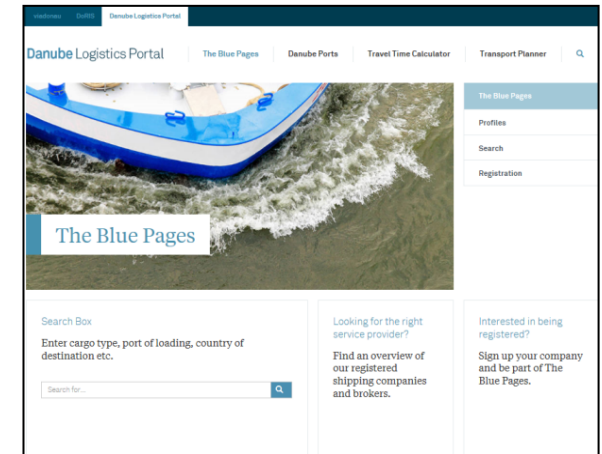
viadonau DoRIS Danube Logistics Portal

Danube Logistics Portal | The Blue Pages | Danube Ports | Travel Time Calculator | Transport Planner

The Blue Pages
Profiles
Search
Registration

The Blue Pages

Search Box

Enter cargo type, port of loading, country of destination etc.

Search for...

Looking for the right service provider?

Find an overview of our registered shipping companies and brokers.

Interested in being registered?

Sign up your company and be part of The Blue Pages.